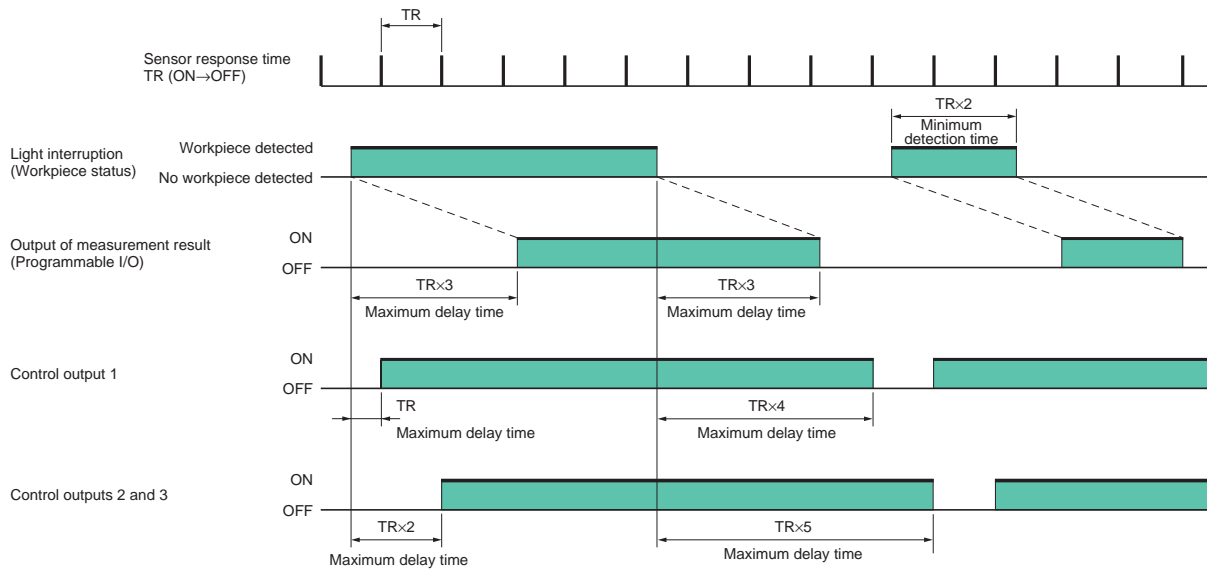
TR

Sensor response time
TR (ON→OFF)

TR×2
Minimum detection time

Light interruption (Workpiece status)
Workpiece detected
No workpiece detected

Output of measurement result (Programmable I/O)
ON
OFF
TR×3
Maximum delay time
TR×3
Maximum delay time

Control output 1
ON
OFF
TR
Maximum delay time
TR×4
Maximum delay time

Control outputs 2 and 3
ON
OFF
TR×2
Maximum delay time
TR×5
Maximum delay time